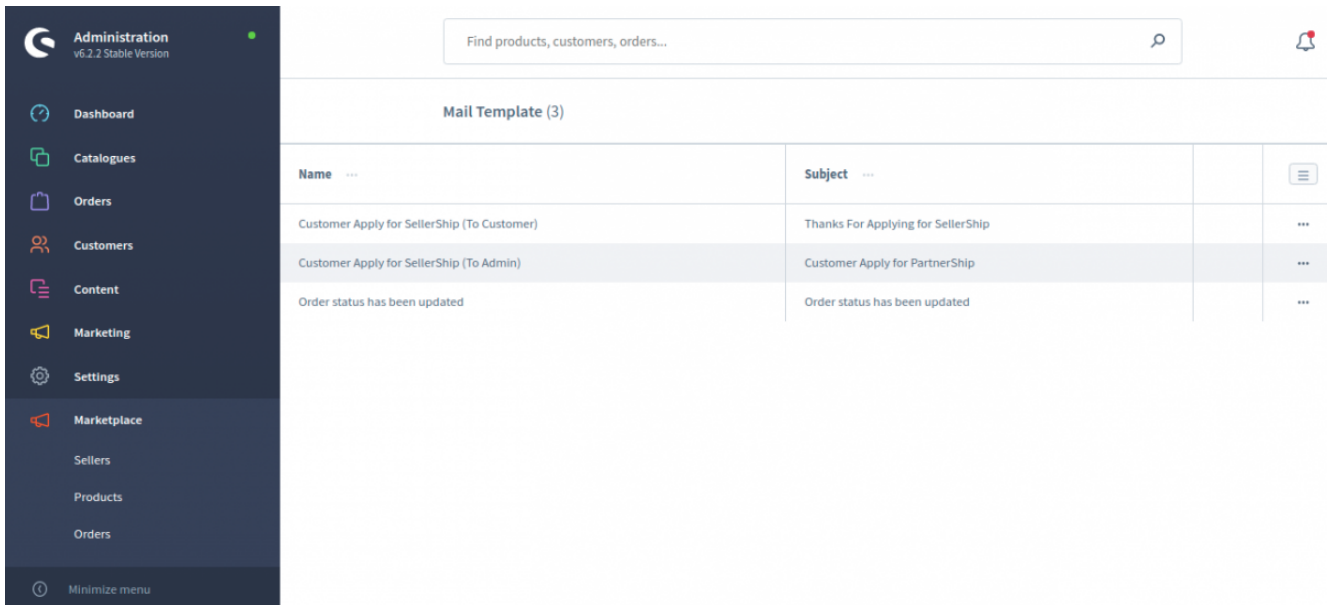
Administration
v6.2.2 Stable Version

Dashboard
Catalogues
Orders
Customers
Content
Marketing
Settings
Marketplace
Sellers
Products
Orders

Minimize menu

Find products, customers, orders...

Mail Template (3)

| Name ··· | Subject ··· | | |
|---|---|---|---|
| Customer Apply for SellerShip (To Customer) | Thanks For Applying for SellerShip | | ··· |
| Customer Apply for SellerShip (To Admin) | Customer Apply for PartnerShip | | ··· |
| Order status has been updated | Order status has been updated | | ··· |